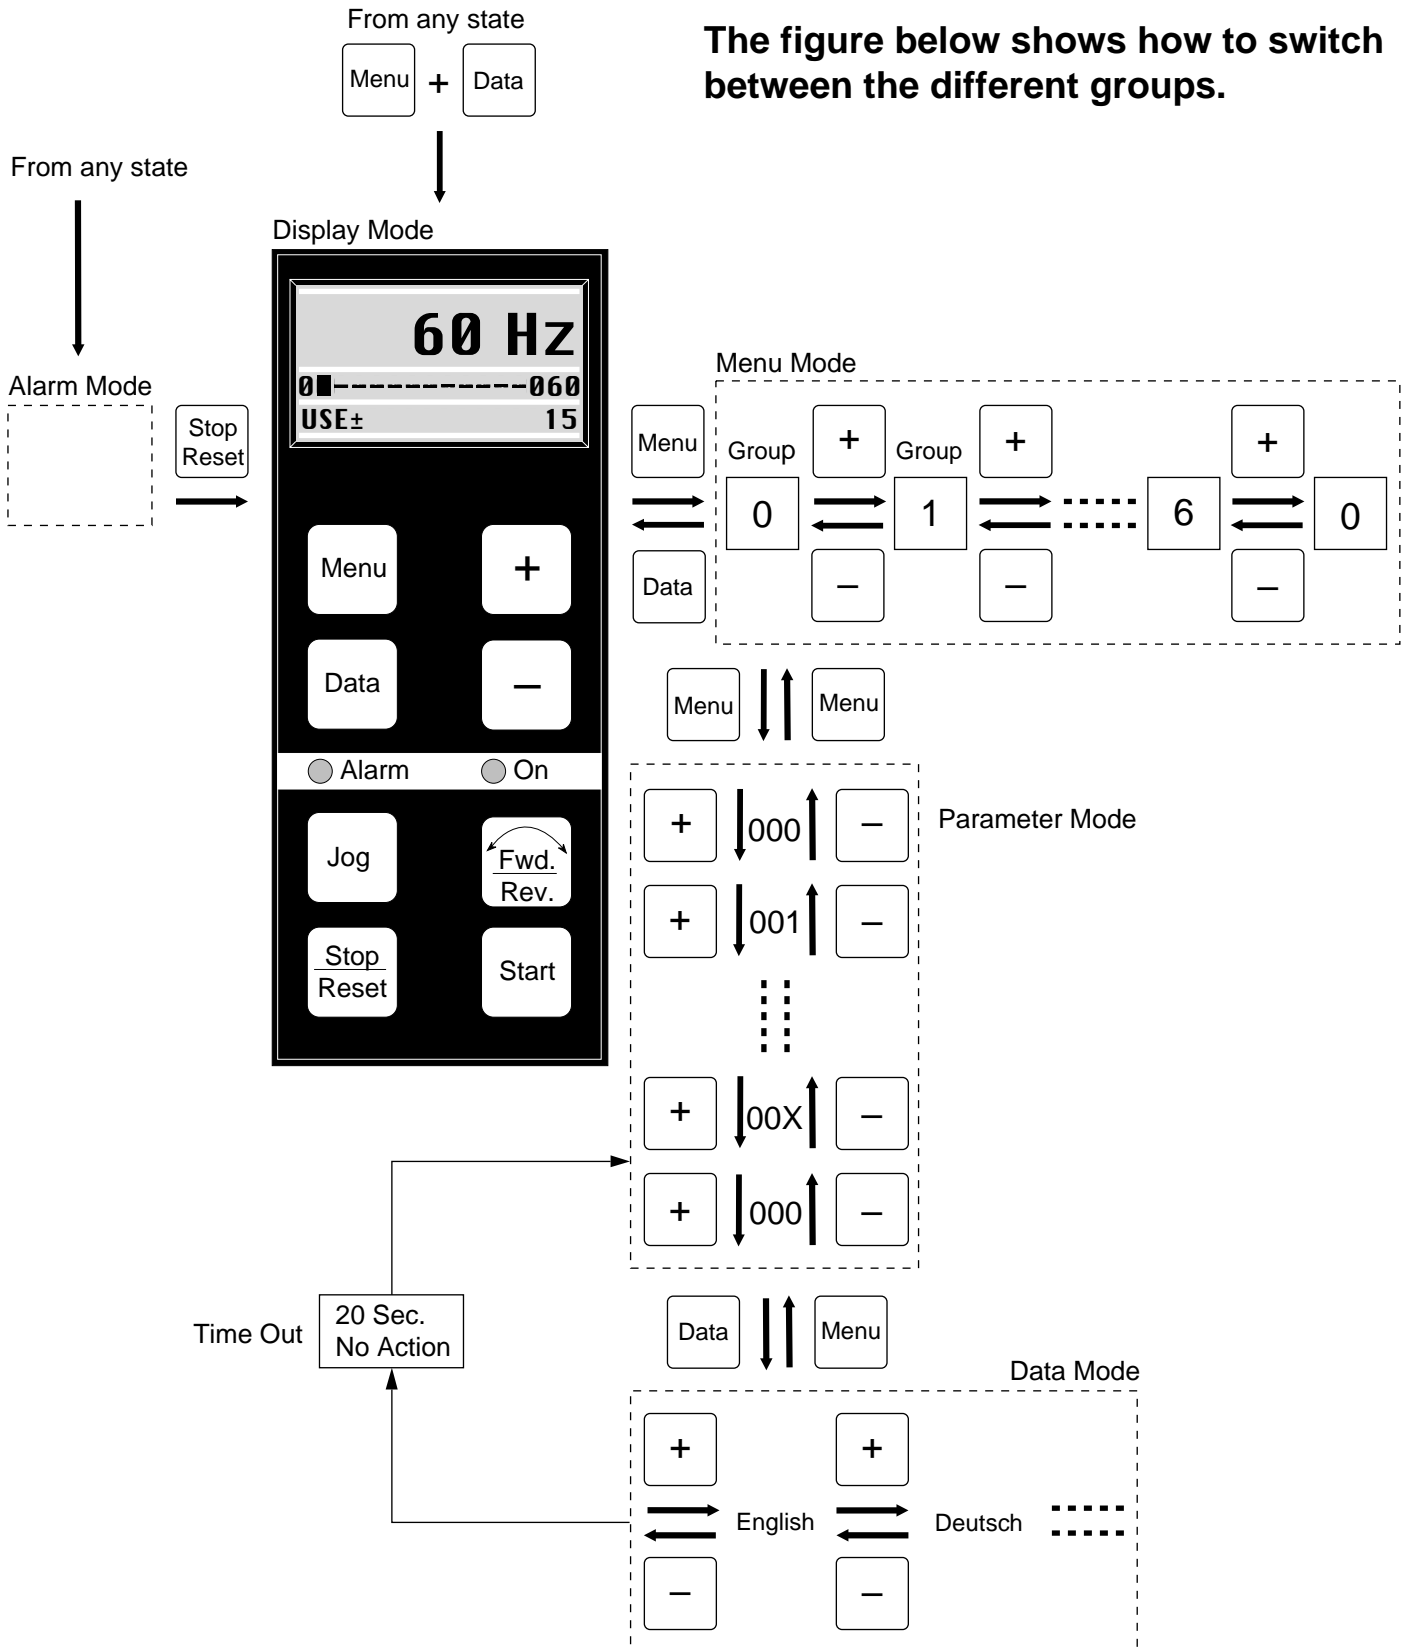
From any state

Menu + Data

The figure below shows how to switch between the different groups.

From any state

Display Mode

60 Hz

0█-----------060

USE± 15

Alarm Mode

Stop Reset

Menu

+

Data

–

Alarm On

Jog

Fwd. Rev.

Stop Reset

Start

Menu Mode

Menu

Data

Group 0

+ –

Group 1

+ –

6

+ –

0

Menu Menu

Parameter Mode

+ 000 –

+ 001 –

+ 00X –

+ 000 –

Time Out

20 Sec. No Action

Data Menu

Data Mode

+ – English

+ – Deutsch